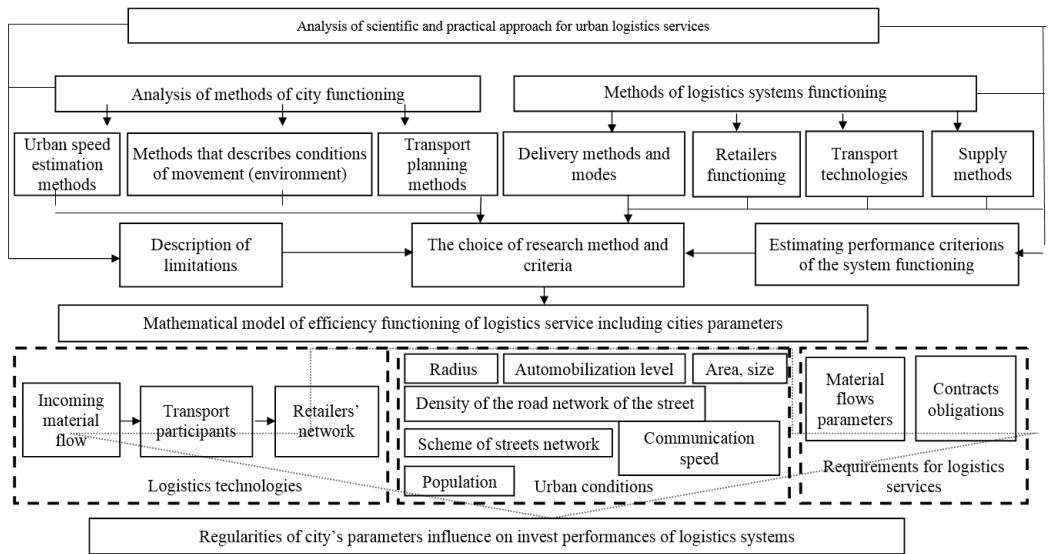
Analysis of scientific and practical approach for urban logistics services

Analysis of methods of city functioning

Methods of logistics systems functioning

Urban speed estimation methods

Methods that describes conditions of movement (environment)

Transport planning methods

Delivery methods and modes

Retailers functioning

Transport technologies

Supply methods

Description of limitations

The choice of research method and criteria

Estimating performance criterions of the system functioning

Mathematical model of efficiency functioning of logistics service including cities parameters

Incoming material flow

Transport participants

Retailers' network

Logistics technologies

Radius

Automobilization level

Area, size

Density of the road network of the street

Scheme of streets network

Communication speed

Population

Urban conditions

Material flows parameters

Contracts obligations

Requirements for logistics services

Regularities of city's parameters influence on invest performances of logistics systems